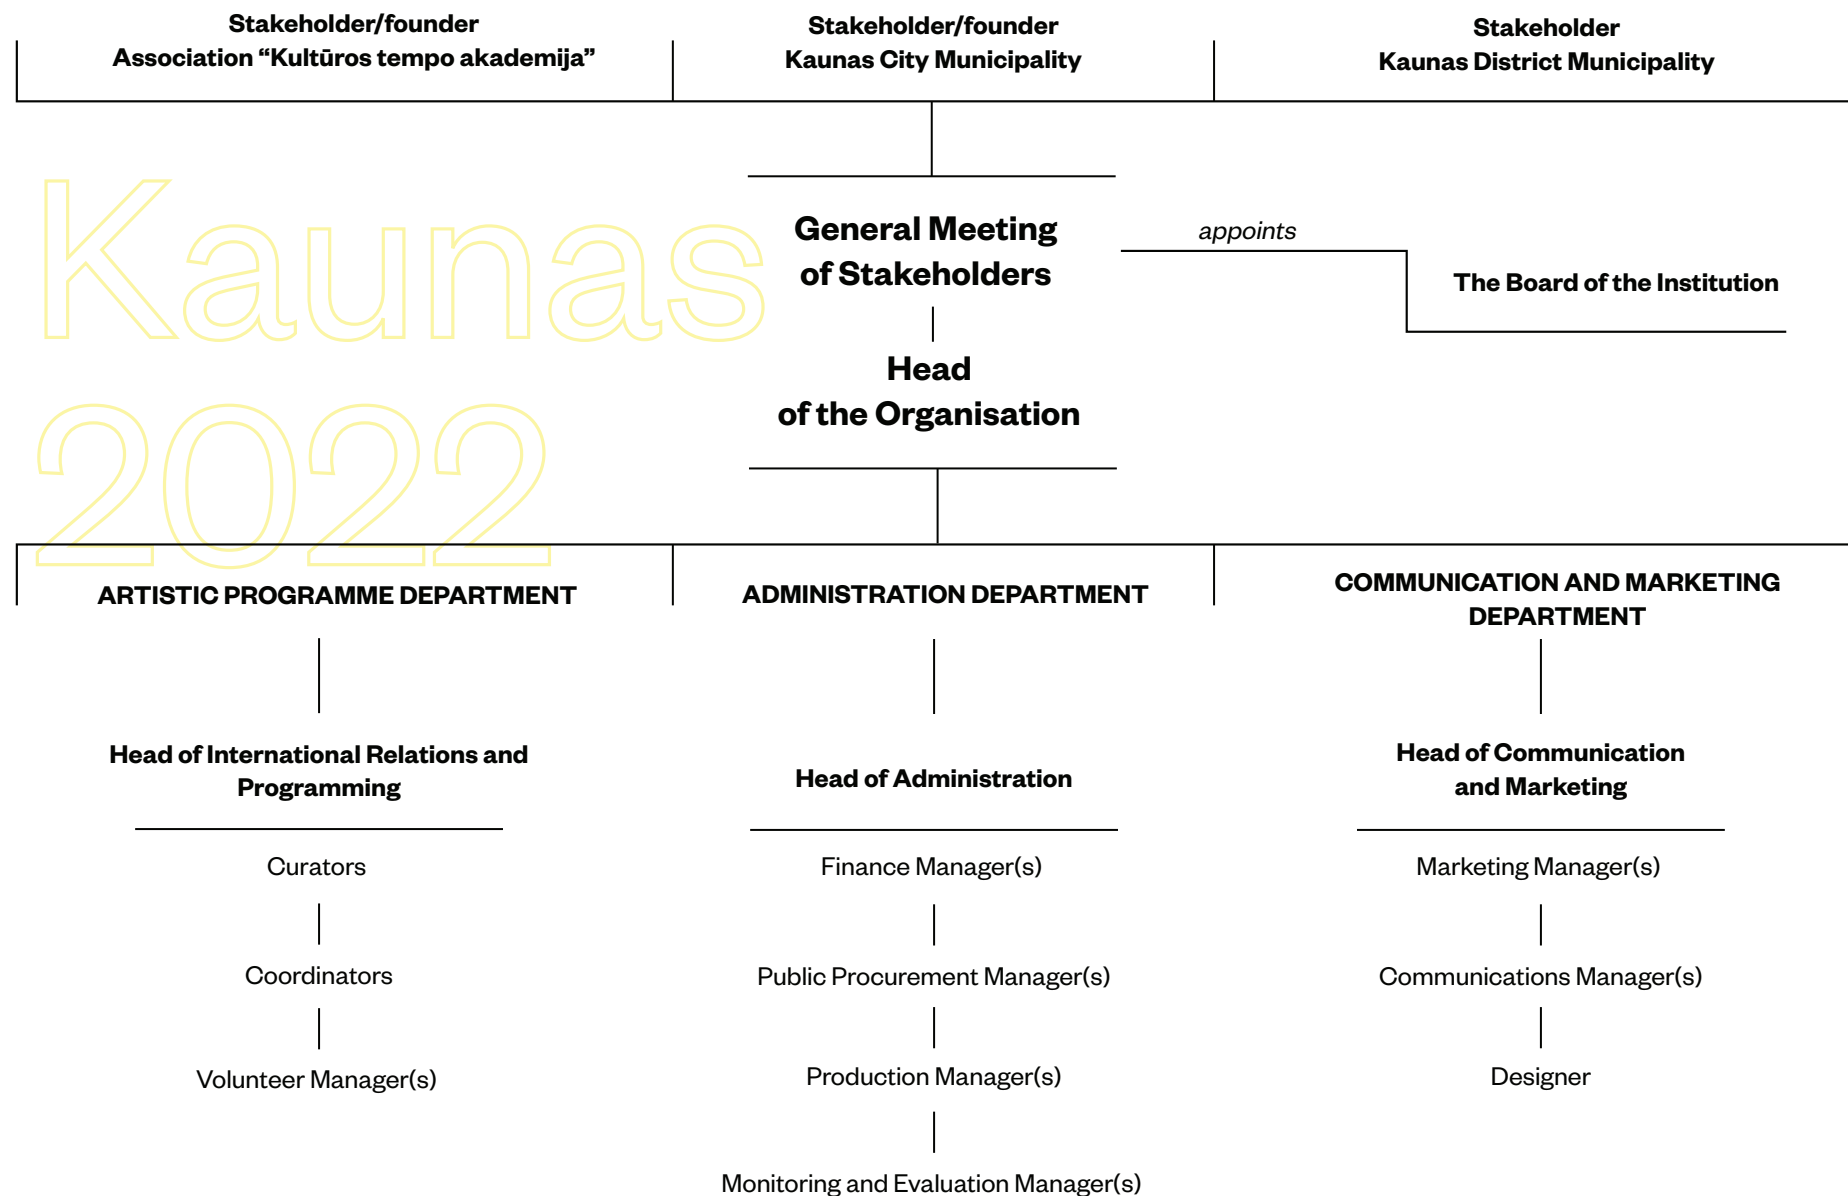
Stakeholder/founder
Association “Kultūros tempo akademija”

Stakeholder/founder
Kaunas City Municipality

Stakeholder
Kaunas District Municipality

Kaunas
2022

General Meeting
of Stakeholders

appoints

The Board of the Institution

Head
of the Organisation

ARTISTIC PROGRAMME DEPARTMENT

Head of International Relations and Programming

Curators

Coordinators

Volunteer Manager(s)

ADMINISTRATION DEPARTMENT

Head of Administration

Finance Manager(s)

Public Procurement Manager(s)

Production Manager(s)

Monitoring and Evaluation Manager(s)

COMMUNICATION AND MARKETING DEPARTMENT

Head of Communication and Marketing

Marketing Manager(s)

Communications Manager(s)

Designer